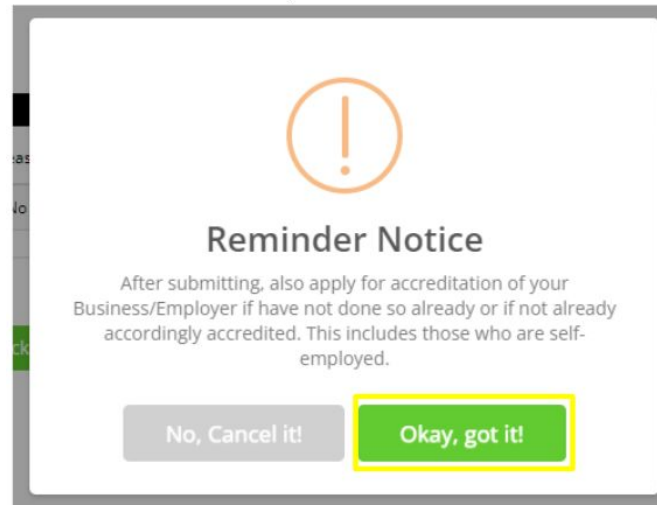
Reminder Notice

After submitting, also apply for accreditation of your Business/Employer if have not done so already or if not already accordingly accredited. This includes those who are self-employed.

No, Cancel it!

Okay, got it!